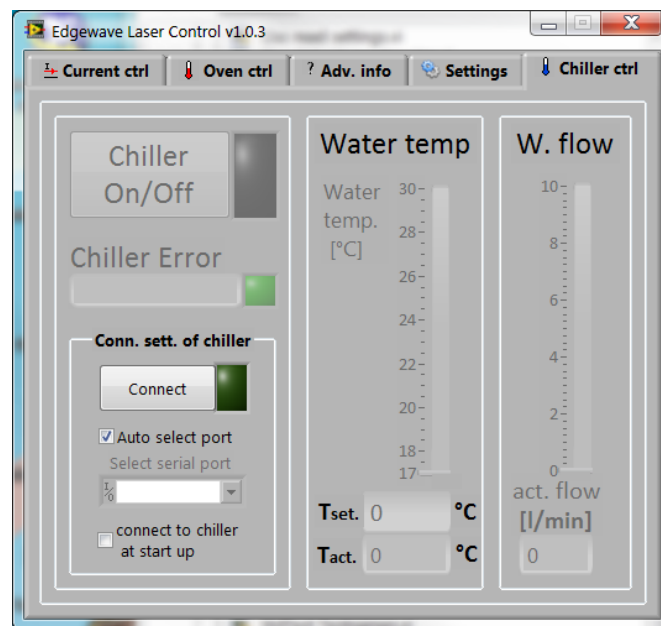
Edgewave Laser Control v1.0.3

Current ctrl
Oven ctrl
? Adv. info
Settings
Chiller ctrl

Chiller On/Off

Chiller Error

Conn. sett. of chiller

Connect

Auto select port

Select serial port

connect to chiller at start up

Water temp

Water temp. [°C]

30
28
26
24
22
20
18
17

Tset. 0 °C

Tact. 0 °C

W. flow

10
8
6
4
2
0

act. flow [l/min]

0